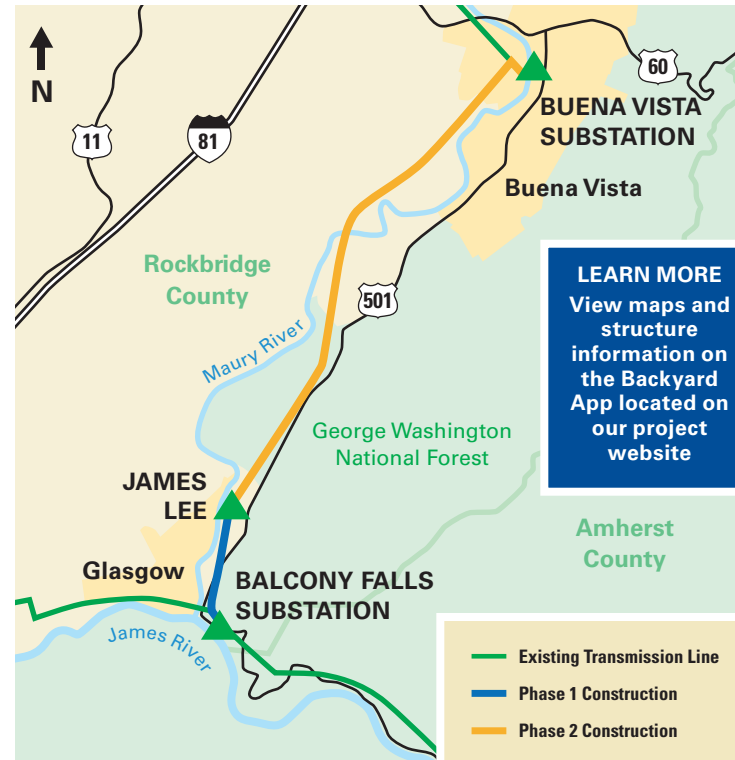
N

11

81

60

BUENA VISTA SUBSTATION

Buena Vista

Rockbridge County

501

LEARN MORE
View maps and structure information on the Backyard App located on our project website

Maury River

George Washington National Forest

JAMES LEE

Amherst County

Glasgow

BALCONY FALLS SUBSTATION

James River

Existing Transmission Line
Phase 1 Construction
Phase 2 Construction